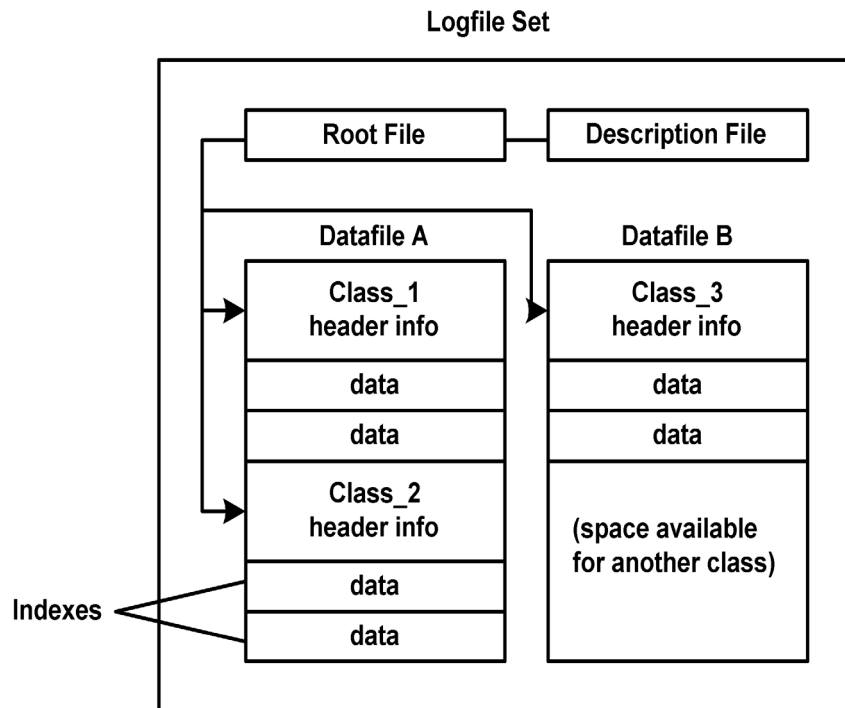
Logfile Set

Root File

Description File

Datafile A

Class_1 header info

data

data

Class_2 header info

data

data

Datafile B

Class_3 header info

data

data

(space available for another class)

Indexes